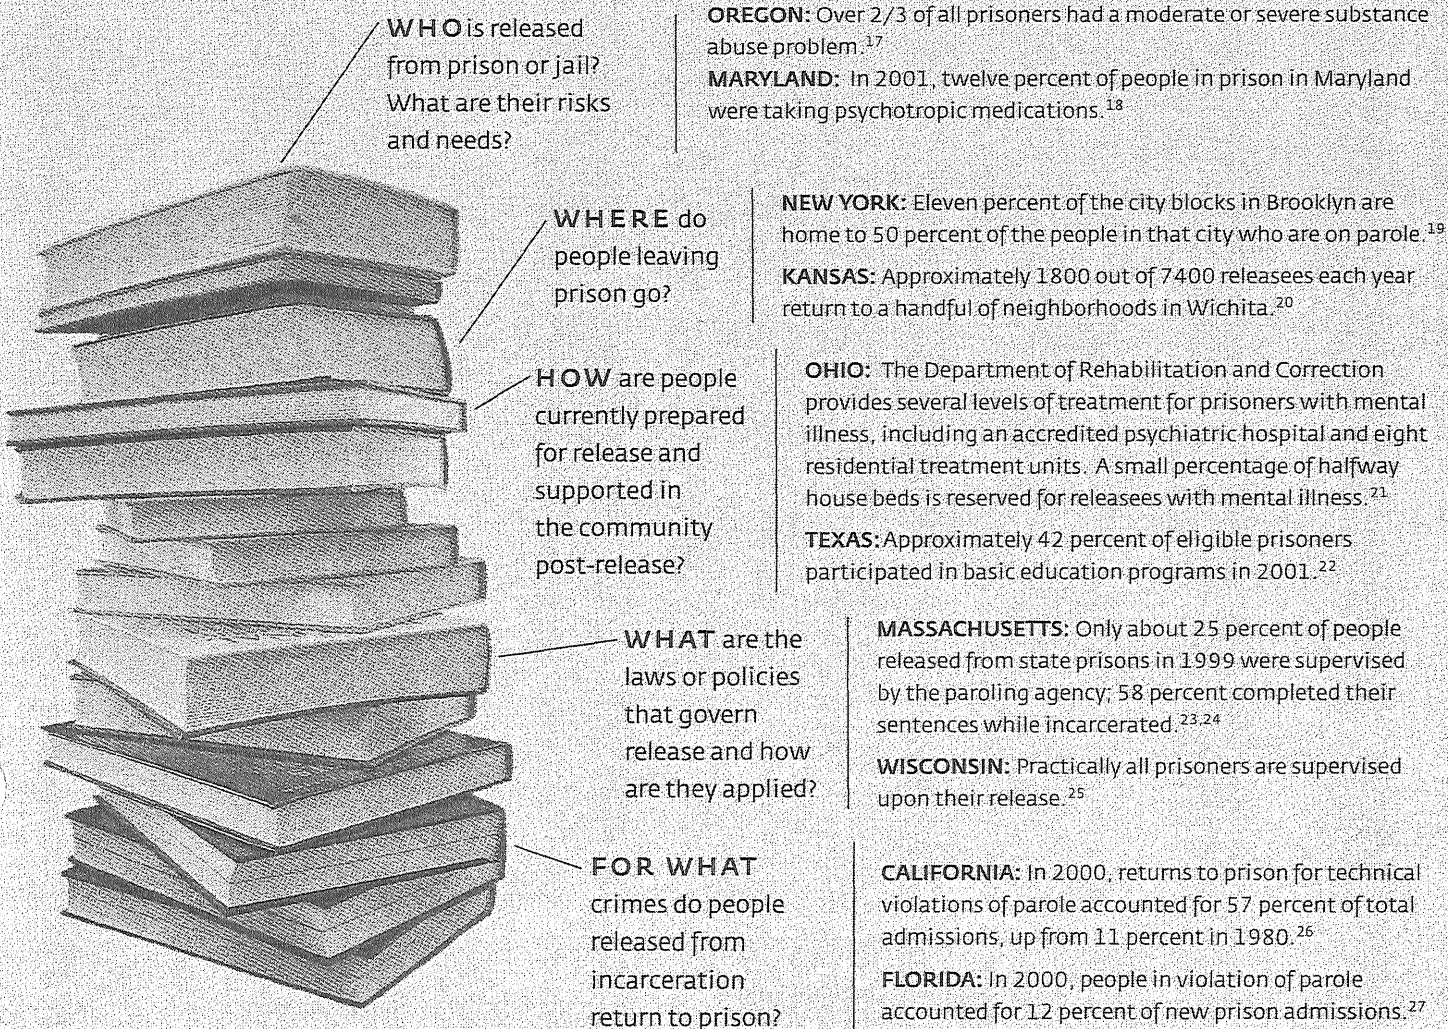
WHO is released from prison or jail? What are their risks and needs?

OREGON: Over 2/3 of all prisoners had a moderate or severe substance abuse problem.$^{17}$

MARYLAND: In 2001, twelve percent of people in prison in Maryland were taking psychotropic medications.$^{18}$

WHERE do people leaving prison go?

NEW YORK: Eleven percent of the city blocks in Brooklyn are home to 50 percent of the people in that city who are on parole.$^{19}$

KANSAS: Approximately 1800 out of 7400 releasees each year return to a handful of neighborhoods in Wichita.$^{20}$

HOW are people currently prepared for release and supported in the community post-release?

OHIO: The Department of Rehabilitation and Correction provides several levels of treatment for prisoners with mental illness, including an accredited psychiatric hospital and eight residential treatment units. A small percentage of halfway house beds is reserved for releasees with mental illness.$^{21}$

TEXAS: Approximately 42 percent of eligible prisoners participated in basic education programs in 2001.$^{22}$

WHAT are the laws or policies that govern release and how are they applied?

MASSACHUSETTS: Only about 25 percent of people released from state prisons in 1999 were supervised by the paroling agency; 58 percent completed their sentences while incarcerated.$^{23,24}$

WISCONSIN: Practically all prisoners are supervised upon their release.$^{25}$

FOR WHAT crimes do people released from incarceration return to prison?

CALIFORNIA: In 2000, returns to prison for technical violations of parole accounted for 57 percent of total admissions, up from 11 percent in 1980.$^{26}$

FLORIDA: In 2000, people in violation of parole accounted for 12 percent of new prison admissions.$^{27}$